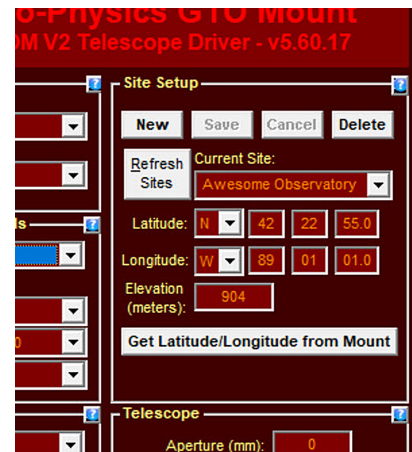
o-Physics GTO Mount
OM V2 Telescope Driver - v5.60.17

?

ls ?

0

?

Site Setup ?

New Save Cancel Delete

Refresh Sites

Current Site:

Awesome Observatory

Latitude: N 42 22 55.0

Longitude: W 89 01 01.0

Elevation (meters): 904

Get Latitude/Longitude from Mount

Telescope ?

Aperture (mm): 0